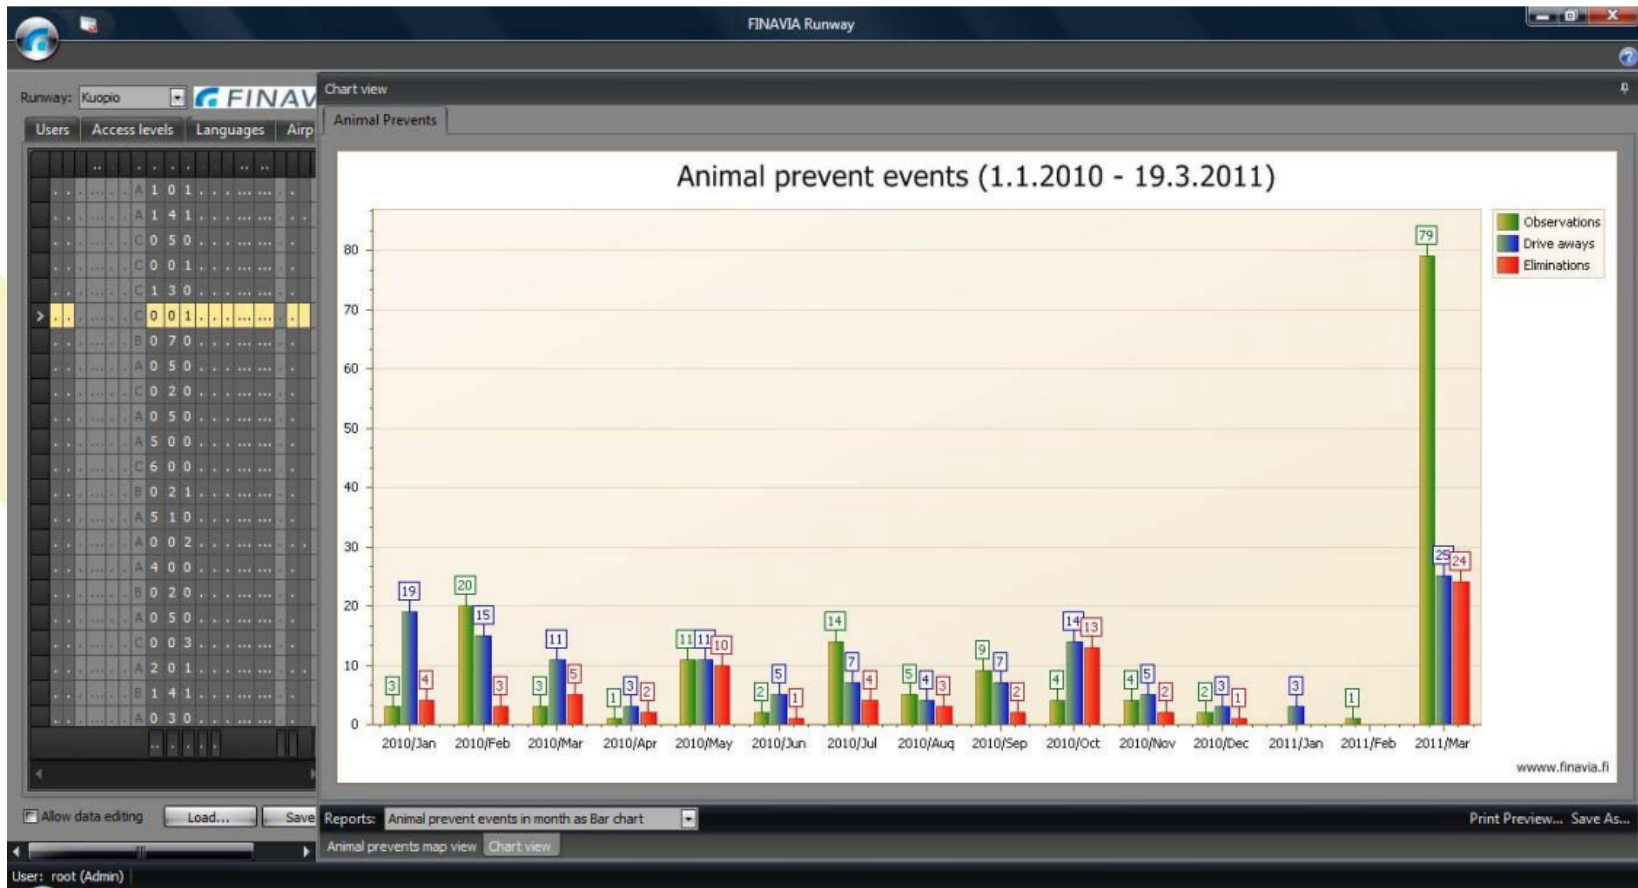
FINAVIA Runway

Runway: Kuopio

FINAV

Users | Access levels | Languages | Airp

| | | | | | | | | | | | |
|---|---|---|---|---|---|---|---|---|---|---|---|
| A | 1 | 0 | 1 |
| A | 1 | 4 | 1 |
| C | 0 | 5 | 0 |
| C | 0 | 0 | 1 |
| C | 1 | 3 | 0 |
| C | 0 | 0 | 1 |
| B | 0 | 7 | 0 |
| A | 0 | 5 | 0 |
| C | 0 | 2 | 0 |
| A | 0 | 5 | 0 |
| A | 5 | 0 | 0 |
| C | 6 | 0 | 0 |
| B | 0 | 2 | 1 |
| A | 5 | 1 | 0 |
| A | 0 | 0 | 2 |
| A | 4 | 0 | 0 |
| B | 0 | 2 | 0 |
| A | 0 | 5 | 0 |
| C | 0 | 0 | 3 |
| A | 2 | 0 | 1 |
| B | 1 | 4 | 1 |
| A | 0 | 3 | 0 |

Allow data editing | Load... | Save

Chart view

Animal Prevents

Animal prevent events (1.1.2010 - 19.3.2011)

Observations
Drive aways
Eliminations

| | Observations | Drive aways | Eliminations |
|---|---|---|---|
| 2010/Jan | 3 | 19 | 4 |
| 2010/Feb | 20 | 15 | 3 |
| 2010/Mar | 3 | 11 | 5 |
| 2010/Apr | 1 | 3 | 2 |
| 2010/May | 11 | 11 | 10 |
| 2010/Jun | 2 | 5 | 1 |
| 2010/Jul | 14 | 7 | 4 |
| 2010/Aug | 5 | 4 | 3 |
| 2010/Sep | 9 | 7 | 2 |
| 2010/Oct | 4 | 14 | 13 |
| 2010/Nov | 4 | 5 | 2 |
| 2010/Dec | 2 | 3 | 1 |
| 2011/Jan | | 3 | |
| 2011/Feb | 1 | | |
| 2011/Mar | 79 | 25 | 24 |

0 10 20 30 40 50 60 70 80

wwww.finavia.fi

Reports: Animal prevent events in month as Bar chart

Print Preview... Save As...

Animal prevents map view | Chart view

User: root (Admin)